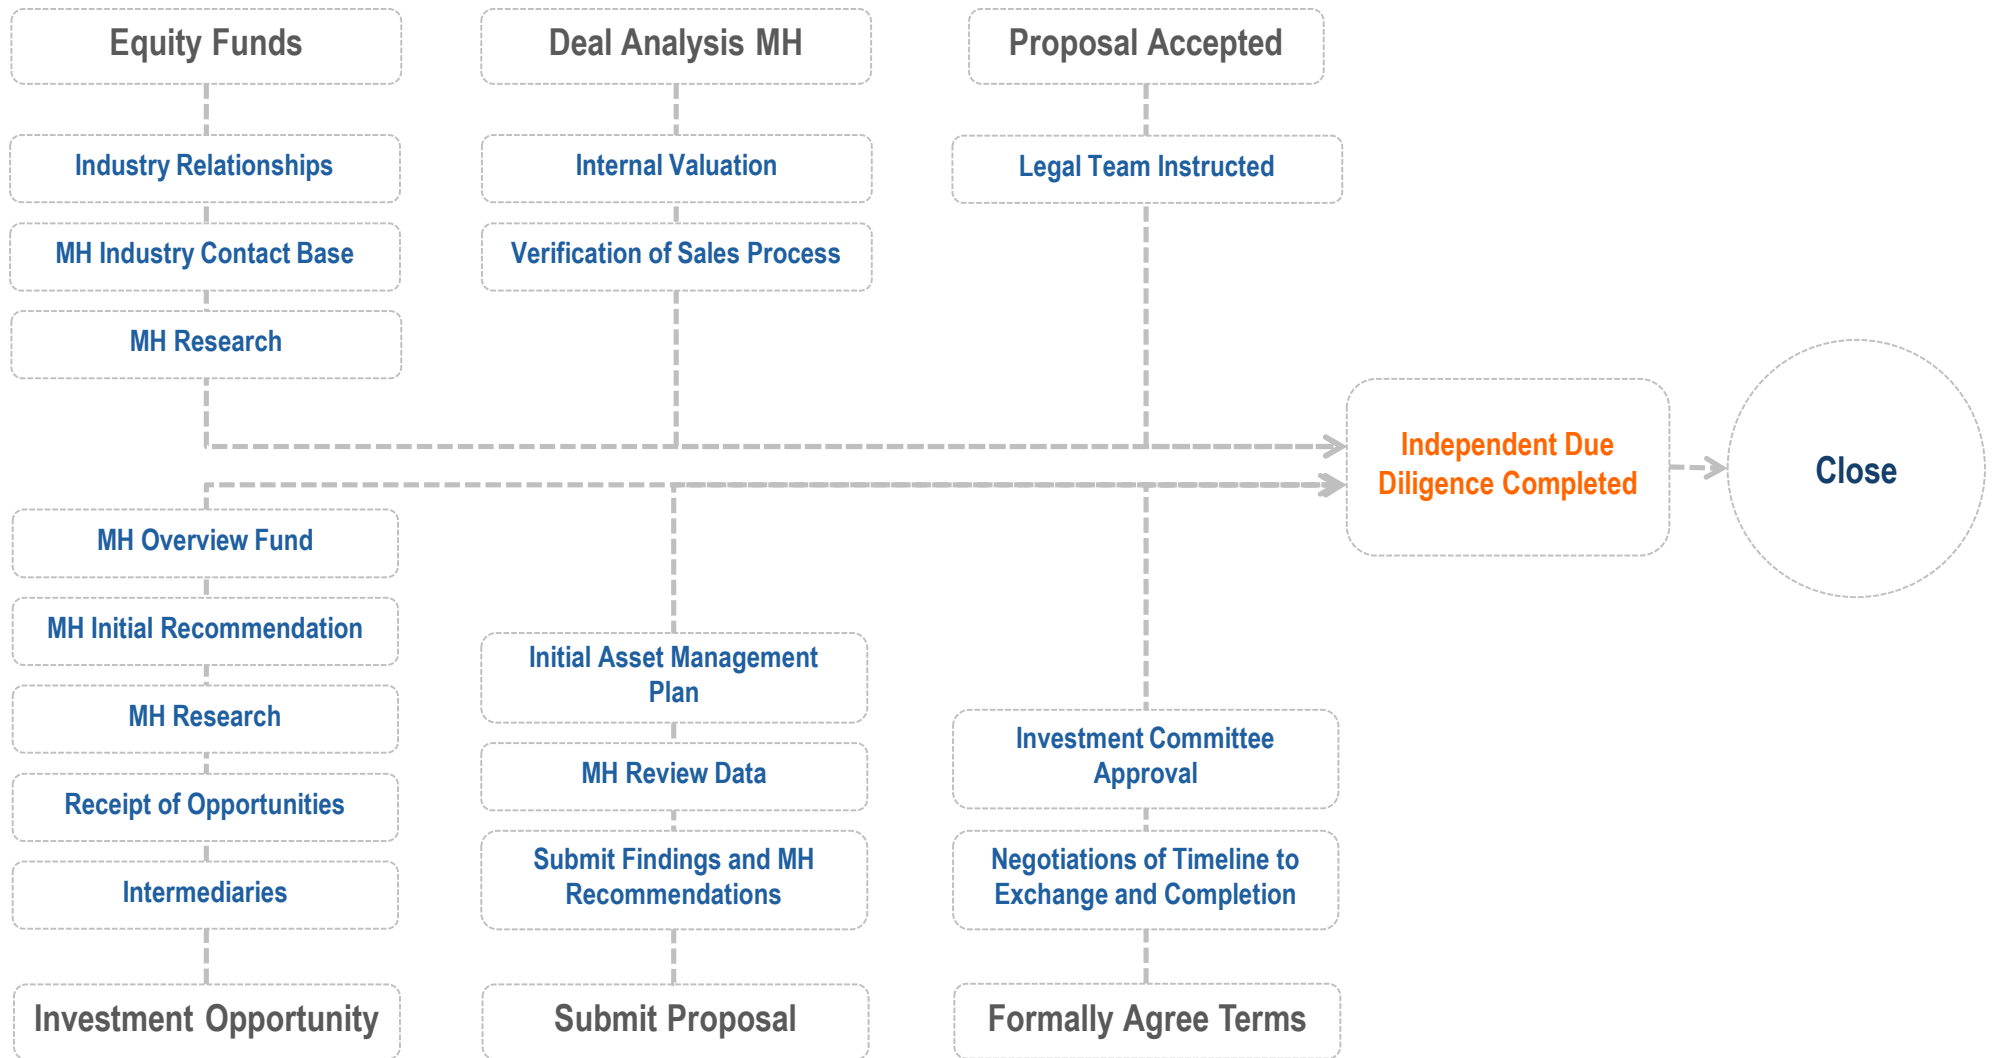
Equity Funds

Industry Relationships

MH Industry Contact Base

MH Research

Deal Analysis MH

Internal Valuation

Verification of Sales Process

Proposal Accepted

Legal Team Instructed

Independent Due Diligence Completed

Close

MH Overview Fund

MH Initial Recommendation

MH Research

Receipt of Opportunities

Intermediaries

Investment Opportunity

Initial Asset Management Plan

MH Review Data

Submit Findings and MH Recommendations

Submit Proposal

Investment Committee Approval

Negotiations of Timeline to Exchange and Completion

Formally Agree Terms